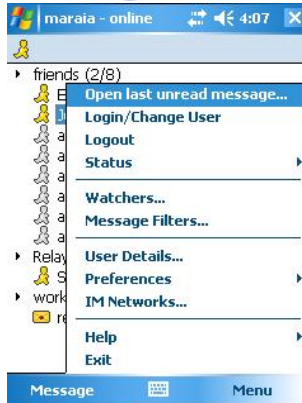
maraia - online 4:07

friends (2/8)
E
J
a
a
a
a
a
a
Relay
S
work
re

Open last unread message...
Login/Change User
Logout
Status
Watchers...
Message Filters...
User Details...
Preferences
IM Networks...
Help
Exit

Message Menu